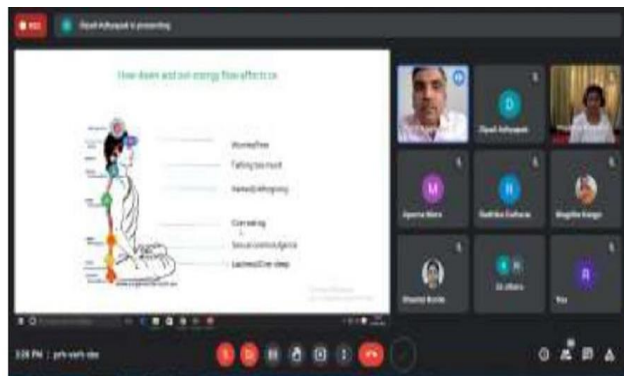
REC

Dipali Adhyapak is presenting

How down and out energy flow affects us

Worries/fear

Talking too much

Hatred/unforgiving

Overeating

Sexual overindulgence

Laziness/Over sleep

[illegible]

Dipali Adhyapak

Aparna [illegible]

Radhika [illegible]

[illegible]

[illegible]

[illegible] others

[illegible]

3:28 PM | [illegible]